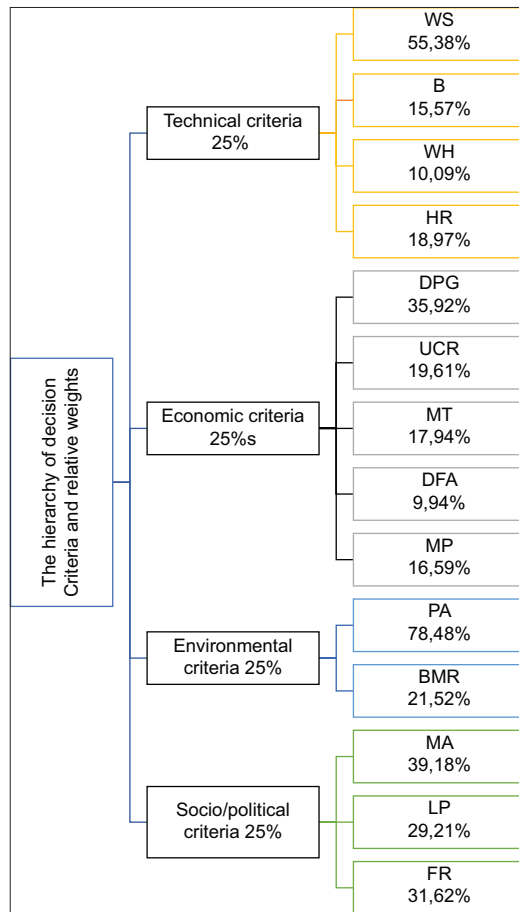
The hierarchy of decision
Criteria and relative weights

Technical criteria
25%

WS
55,38%

B
15,57%

WH
10,09%

HR
18,97%

Economic criteria
25%s

DPG
35,92%

UCR
19,61%

MT
17,94%

DFA
9,94%

MP
16,59%

Environmental
criteria 25%

PA
78,48%

BMR
21,52%

Socio/political
criteria 25%

MA
39,18%

LP
29,21%

FR
31,62%